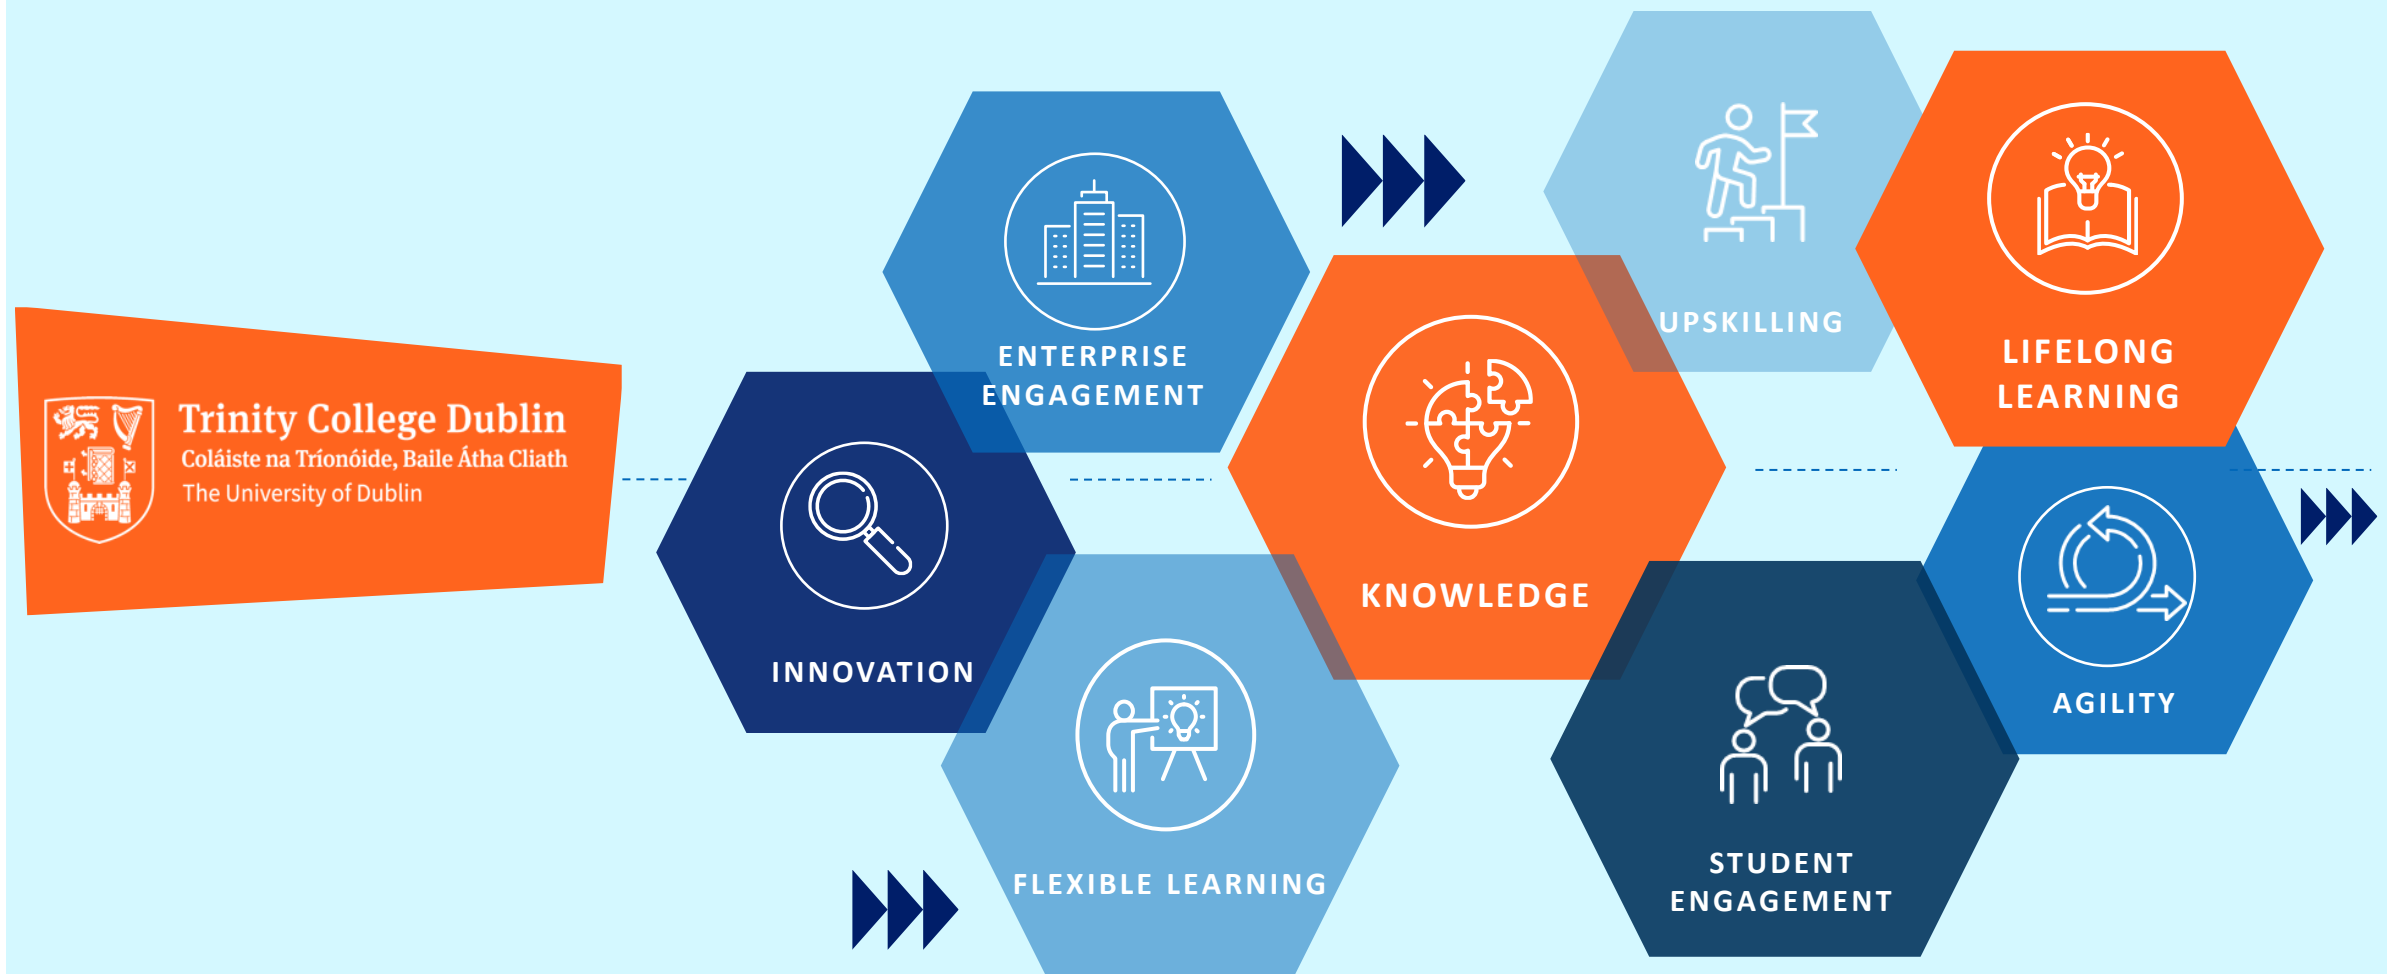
Trinity College Dublin
Coláiste na Tríonóide, Baile Átha Cliath
The University of Dublin

ENTERPRISE ENGAGEMENT

INNOVATION

FLEXIBLE LEARNING

KNOWLEDGE

UPSKILLING

LIFELONG LEARNING

STUDENT ENGAGEMENT

AGILITY